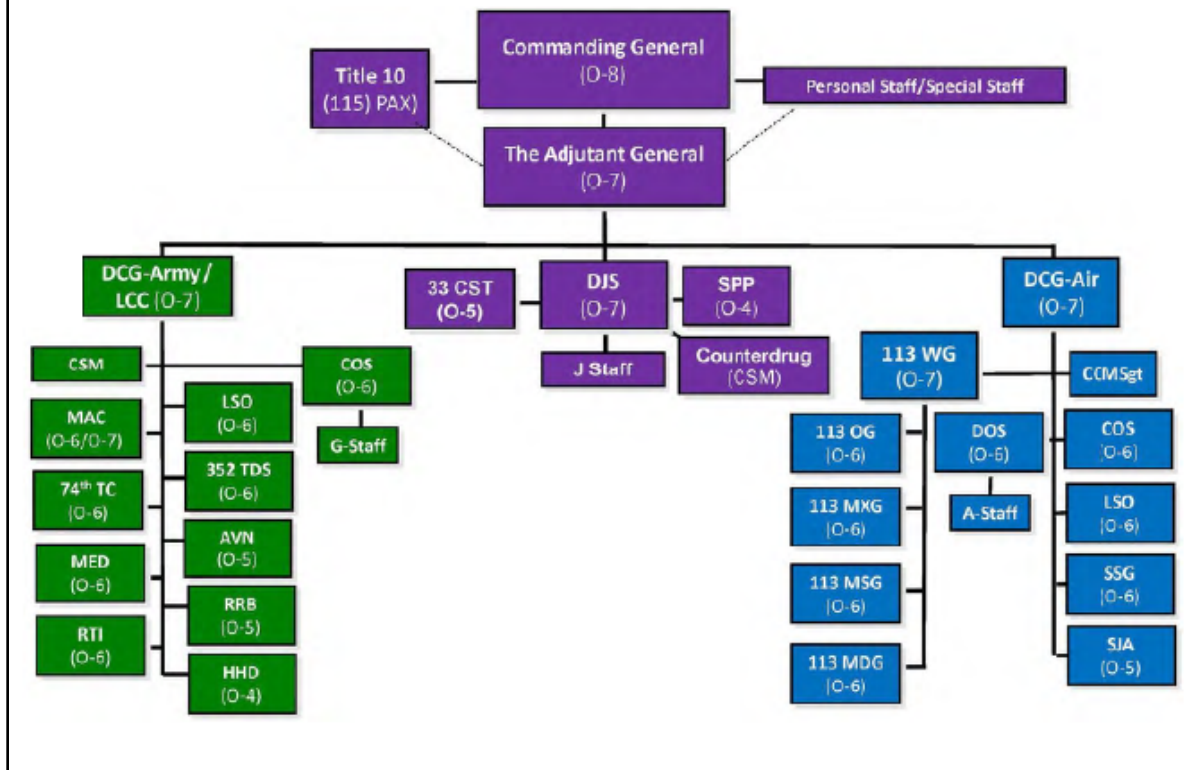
Commanding General
(O-8)

Title 10
(115) PAX)

Personal Staff/Special Staff

The Adjutant General
(O-7)

DCG-Army / LCC (O-7)

CSM

COS
(O-6)

G-Staff

MAC
(O-6/O-7)

LSO
(O-6)

74th TC
(O-6)

352 TDS
(O-6)

AVN
(O-5)

MED
(O-6)

RRB
(O-5)

RTI
(O-6)

HHD
(O-4)

33 CST
(O-5)

DJS
(O-7)

SPP
(O-4)

J Staff

Counterdrug
(CSM)

DCG-Air
(O-7)

113 WG
(O-7)

CCMSgt

113 OG
(O-6)

DOS
(O-6)

A-Staff

COS
(O-6)

113 MXG
(O-6)

LSO
(O-6)

113 MSG
(O-6)

SSG
(O-6)

113 MDG
(O-6)

SJA
(O-5)